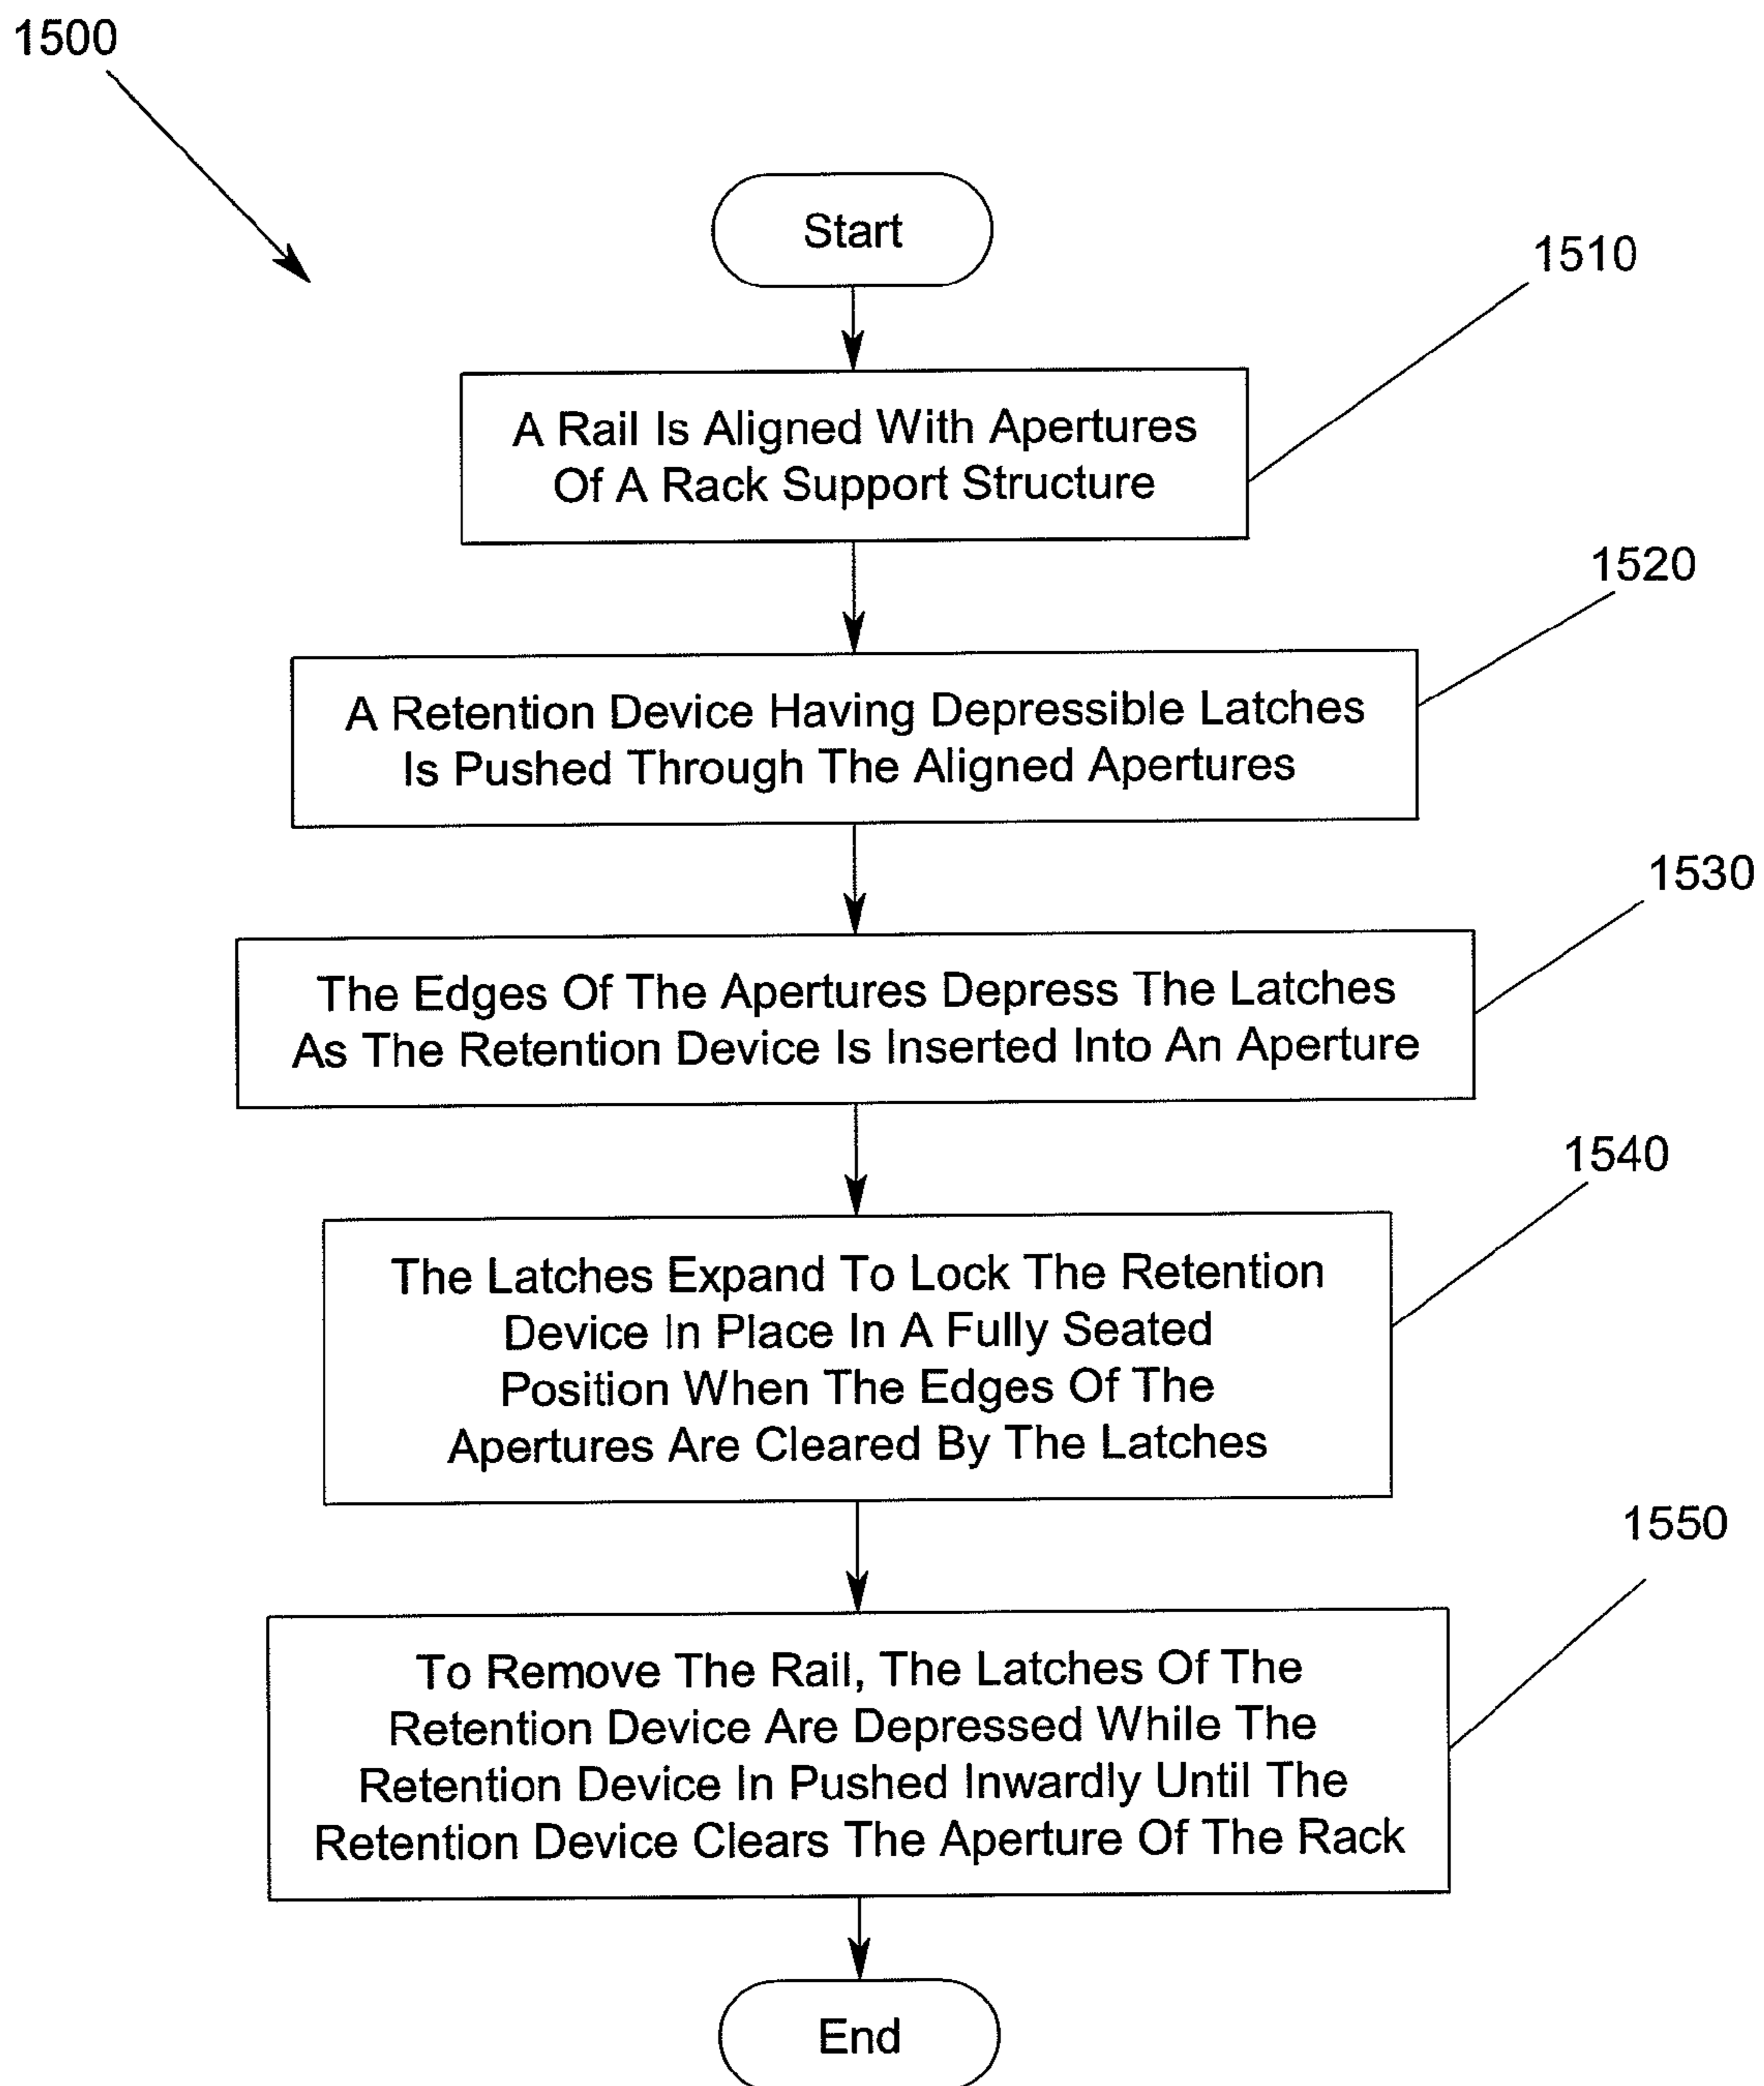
1500

Start

1510

A Rail Is Aligned With Apertures Of A Rack Support Structure

1520

A Retention Device Having Depressible Latches Is Pushed Through The Aligned Apertures

1530

The Edges Of The Apertures Depress The Latches As The Retention Device Is Inserted Into An Aperture

1540

The Latches Expand To Lock The Retention Device In Place In A Fully Seated Position When The Edges Of The Apertures Are Cleared By The Latches

1550

To Remove The Rail, The Latches Of The Retention Device Are Depressed While The Retention Device In Pushed Inwardly Until The Retention Device Clears The Aperture Of The Rack

End